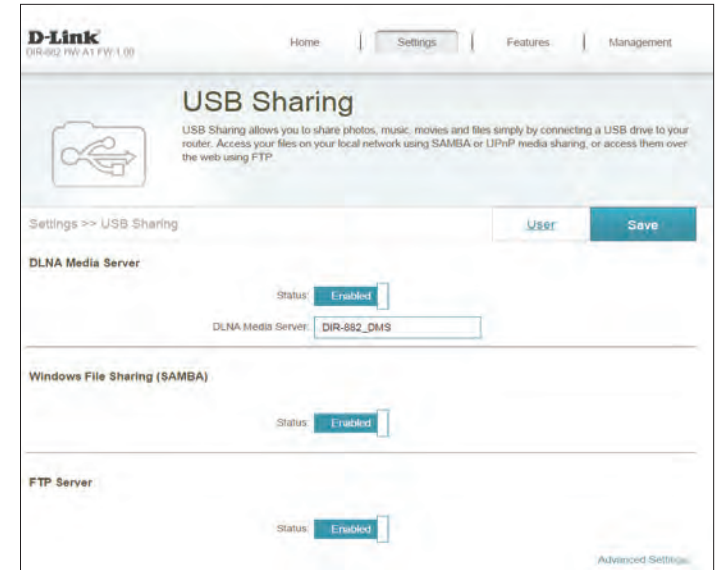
D-Link
DIR-882 HW:A1 FW:1.00

Home | Settings | Features | Management

USB Sharing

USB Sharing allows you to share photos, music, movies and files simply by connecting a USB drive to your router. Access your files on your local network using SAMBA or UPnP media sharing, or access them over the web using FTP.

Settings >> USB Sharing

User

Save

DLNA Media Server

Status: Enabled

DLNA Media Server: DIR-882_DMS

Windows File Sharing (SAMBA)

Status: Enabled

FTP Server

Status: Enabled

Advanced Settings...